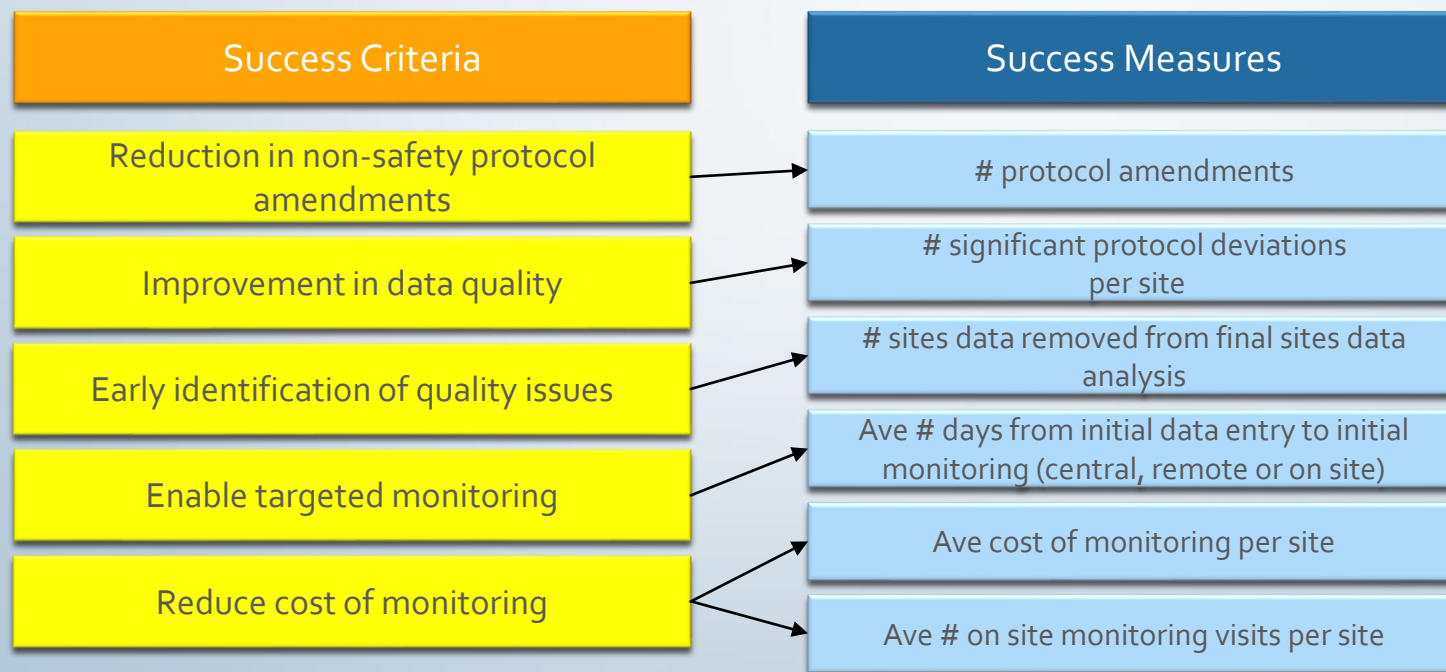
Success Criteria

Success Measures

Reduction in non-safety protocol amendments

# protocol amendments

Improvement in data quality

# significant protocol deviations per site

Early identification of quality issues

# sites data removed from final sites data analysis

Enable targeted monitoring

Ave # days from initial data entry to initial monitoring (central, remote or on site)

Reduce cost of monitoring

Ave cost of monitoring per site

Ave # on site monitoring visits per site